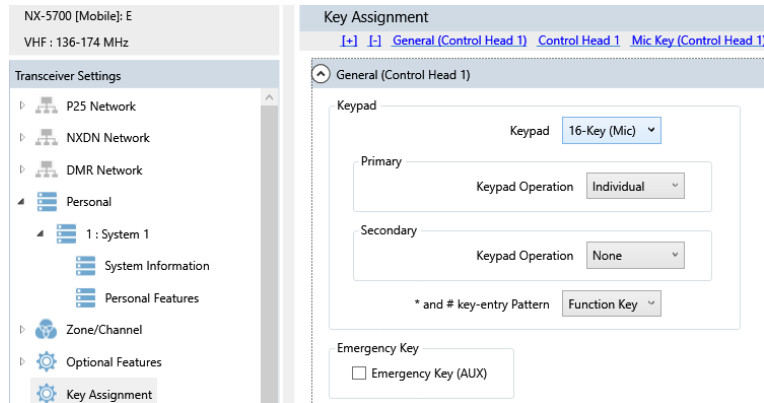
NX-5700 [Mobile]: E

VHF : 136-174 MHz

Transceiver Settings

P25 Network

NXDN Network

DMR Network

Personal

1 : System 1

System Information

Personal Features

Zone/Channel

Optional Features

Key Assignment

Key Assignment

[+] [-] General (Control Head 1) Control Head 1 Mic Key (Control Head 1)

General (Control Head 1)

Keypad

Keypad 16-Key (Mic)

Primary

Keypad Operation Individual

Secondary

Keypad Operation None

* and # key-entry Pattern Function Key

Emergency Key

Emergency Key (AUX)